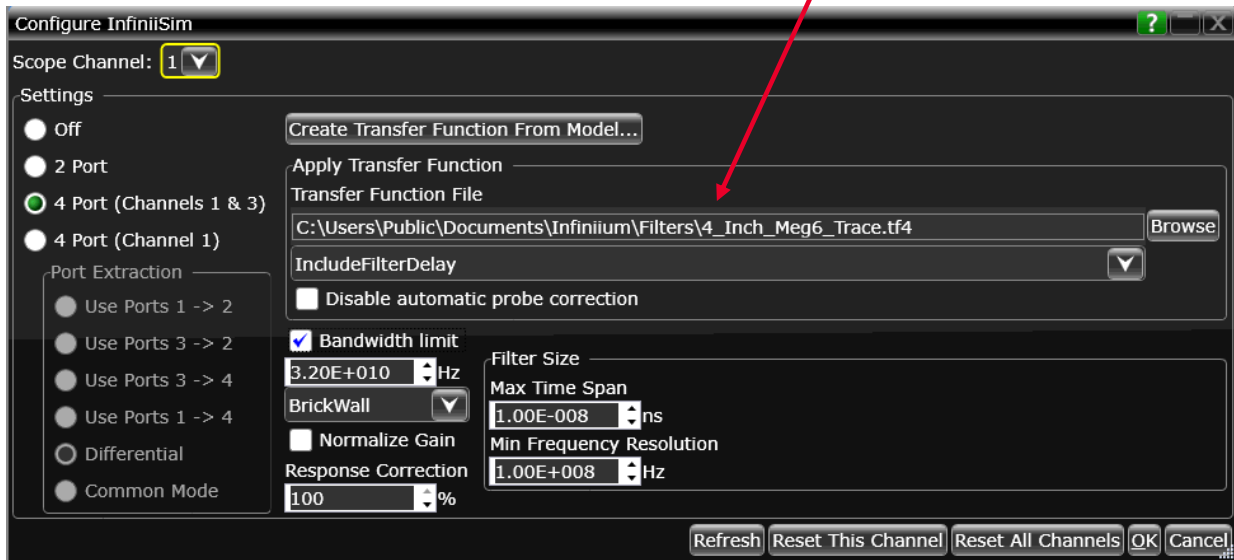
Configure InfiniiSim

?

Scope Channel: 1

Settings

Off

2 Port

4 Port (Channels 1 & 3)

4 Port (Channel 1)

Port Extraction

Use Ports 1 -> 2

Use Ports 3 -> 2

Use Ports 3 -> 4

Use Ports 1 -> 4

Differential

Common Mode

Create Transfer Function From Model...

Apply Transfer Function

Transfer Function File

C:\Users\Public\Documents\Infiniium\Filters\4_Inch_Meg6_Trace.tf4

Browse

IncludeFilterDelay

Disable automatic probe correction

Bandwidth limit

3.20E+010 Hz

BrickWall

Normalize Gain

Response Correction

100 %

Filter Size

Max Time Span

1.00E-008 ns

Min Frequency Resolution

1.00E+008 Hz

Refresh | Reset This Channel | Reset All Channels | OK | Cancel